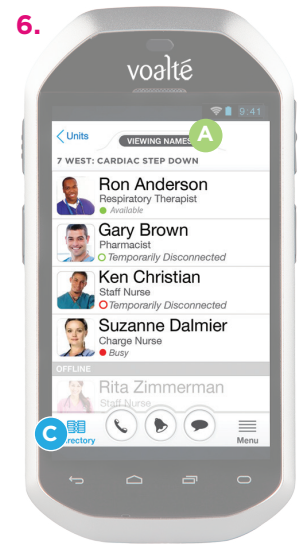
6.

voalté

9:41

Units VIEWING NAMES A

7 WEST: CARDIAC STEP DOWN

Ron Anderson
Respiratory Therapist
Available

Gary Brown
Pharmacist
Temporarily Disconnected

Ken Christian
Staff Nurse
Temporarily Disconnected

Suzanne Dalmier
Charge Nurse
Busy

OFFLINE

Rita Zimmerman
Staff Nurse

C rectory

Menu